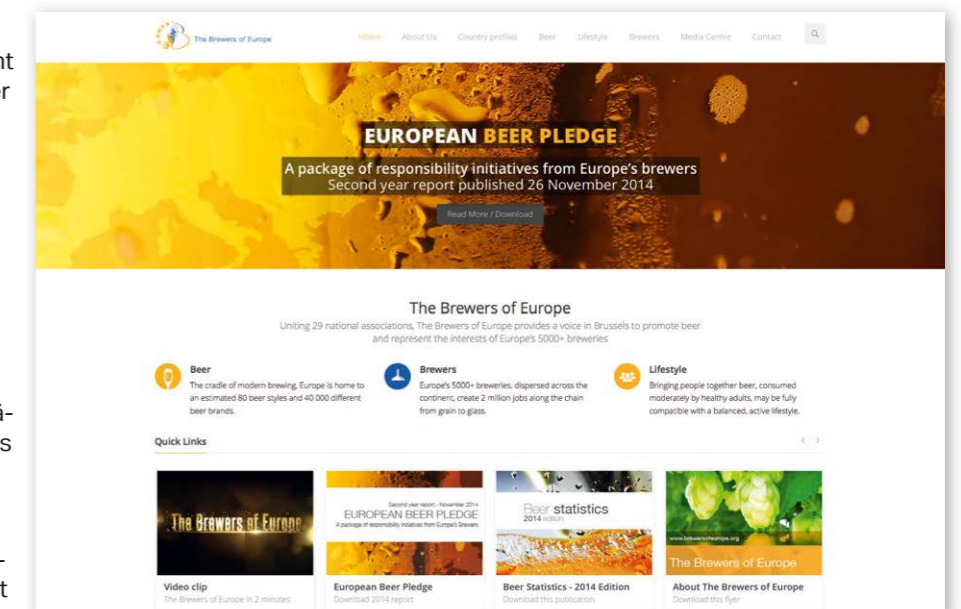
nt
er

á-
s

-
t

The Brewers of Europe

Home About Us Country profiles Beer Lifestyle Brewers Media Centre Contact

EUROPEAN BEER PLEDGE
A package of responsibility initiatives from Europe's brewers
Second year report published 26 November 2014

Read More / Download

The Brewers of Europe
Uniting 29 national associations, The Brewers of Europe provides a voice in Brussels to promote beer and represent the interests of Europe's 5000+ breweries

Beer
The cradle of modern brewing, Europe is home to an estimated 80 beer styles and 40 000 different beer brands.

Brewers
Europe's 5000+ breweries, dispersed across the continent, create 2 million jobs along the chain from grain to glass.

Lifestyle
Bringing people together beer, consumed moderately by healthy adults, may be fully compatible with a balanced, active lifestyle.

Quick Links

The Brewers of Europe

Second year report - November 2014
EUROPEAN BEER PLEDGE
A package of responsibility initiatives from Europe's Brewers

Beer statistics
2014 edition

www.brewersofeurope.org
The Brewers of Europe

Video clip
The Brewers of Europe in 2 minutes

European Beer Pledge
Download 2014 report

Beer Statistics - 2014 Edition
Download this publication

About The Brewers of Europe
Download this flyer